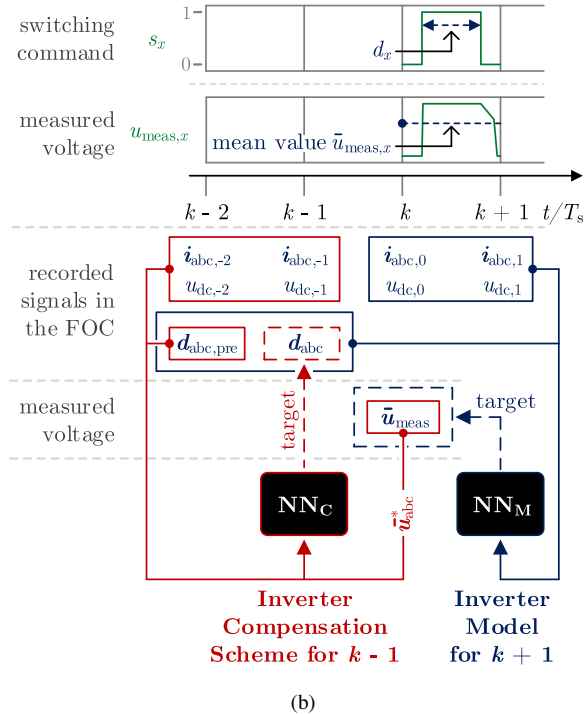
switching command $s_x$ 1 0 $d_x$

measured voltage $u_{\text{meas},x}$ mean value $\bar{u}_{\text{meas},x}$

$k$ - 2 $k$ - 1 $k$ $k+1$ $t/T_\text{s}$

recorded signals in the FOC

$\boldsymbol{i}_{\text{abc},-2}$ $\boldsymbol{i}_{\text{abc},-1}$ $u_{\text{dc},-2}$ $u_{\text{dc},-1}$

$\boldsymbol{i}_{\text{abc},0}$ $\boldsymbol{i}_{\text{abc},1}$ $u_{\text{dc},0}$ $u_{\text{dc},1}$

$\boldsymbol{d}_{\text{abc,pre}}$ $\boldsymbol{d}_{\text{abc}}$

measured voltage

$\bar{\boldsymbol{u}}_{\text{meas}}$ target

target

$\text{NN}_\text{C}$ $\bar{\boldsymbol{u}}^*_{\text{abc}}$ $\text{NN}_\text{M}$

Inverter Compensation Scheme for $k$ - 1

Inverter Model for $k+1$

(b)